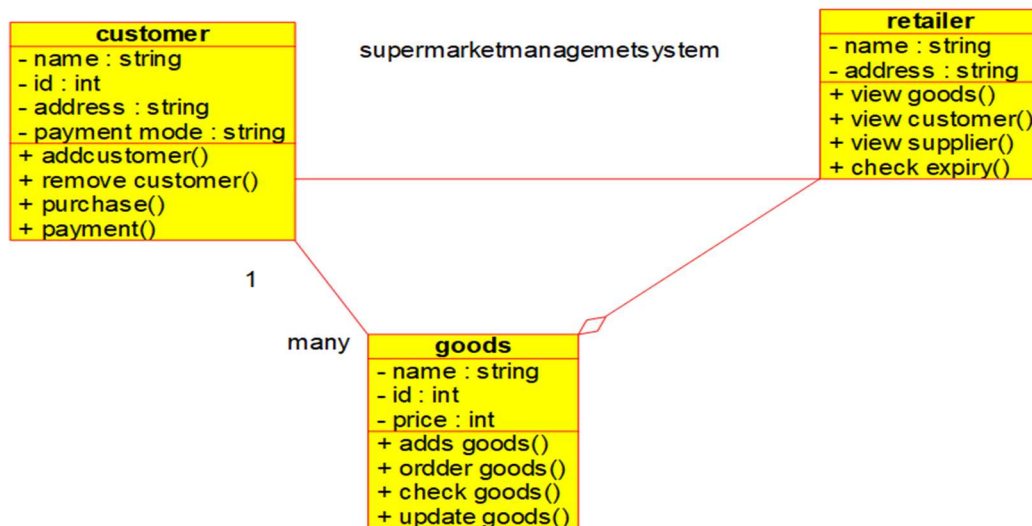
customer
- name : string
- id : int
- address : string
- payment mode : string
+ addcustomer()
+ remove customer()
+ purchase()
+ payment()

supermarketmanagemetsystem

retailer
- name : string
- address : string
+ view goods()
+ view customer()
+ view supplier()
+ check expiry()

1

many

goods
- name : string
- id : int
- price : int
+ adds goods()
+ ordder goods()
+ check goods()
+ update goods()